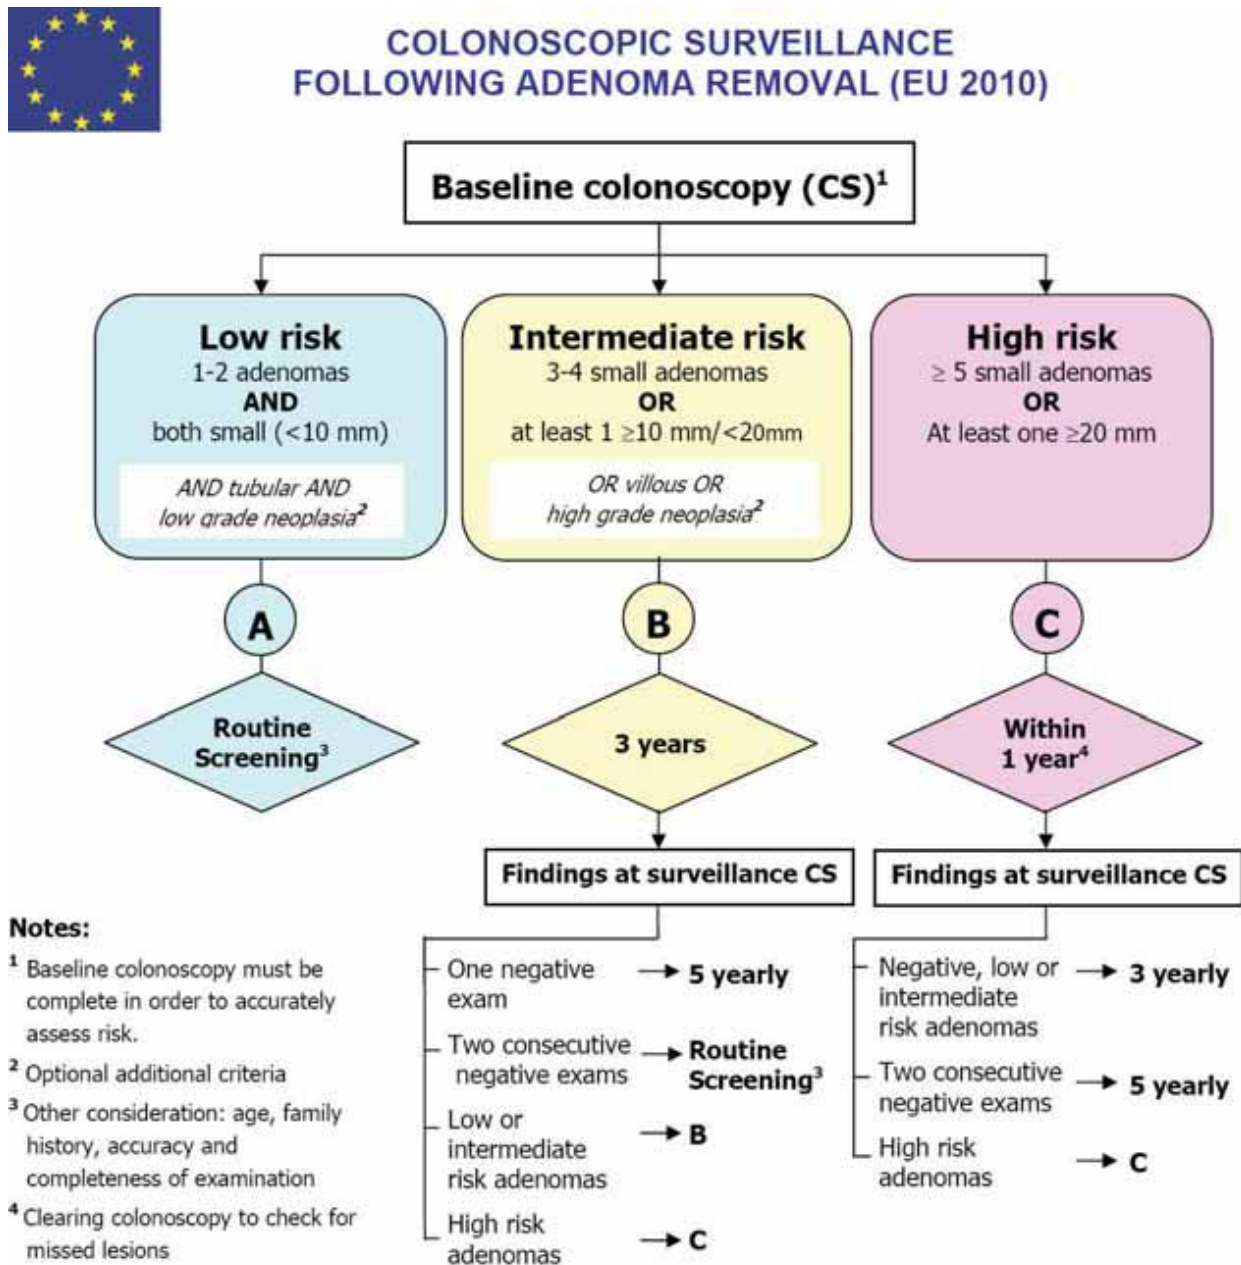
COLONOSCOPIC SURVEILLANCE
FOLLOWING ADENOMA REMOVAL (EU 2010)

Baseline colonoscopy (CS)$^1$

Low risk
1-2 adenomas
AND
both small (<10 mm)

AND tubular AND
low grade neoplasia$^2$

Intermediate risk
3-4 small adenomas
OR
at least 1 $\geq$10 mm/<20mm

OR villous OR
high grade neoplasia$^2$

High risk
$\geq$ 5 small adenomas
OR
At least one $\geq$20 mm

A

Routine Screening$^3$

B

3 years

C

Within 1 year$^4$

Findings at surveillance CS

One negative exam → 5 yearly

Two consecutive negative exams → Routine Screening$^3$

Low or intermediate risk adenomas → B

High risk adenomas → C

Findings at surveillance CS

Negative, low or intermediate risk adenomas → 3 yearly

Two consecutive negative exams → 5 yearly

High risk adenomas → C

Notes:
$^1$ Baseline colonoscopy must be complete in order to accurately assess risk.
$^2$ Optional additional criteria
$^3$ Other consideration: age, family history, accuracy and completeness of examination
$^4$ Clearing colonoscopy to check for missed lesions